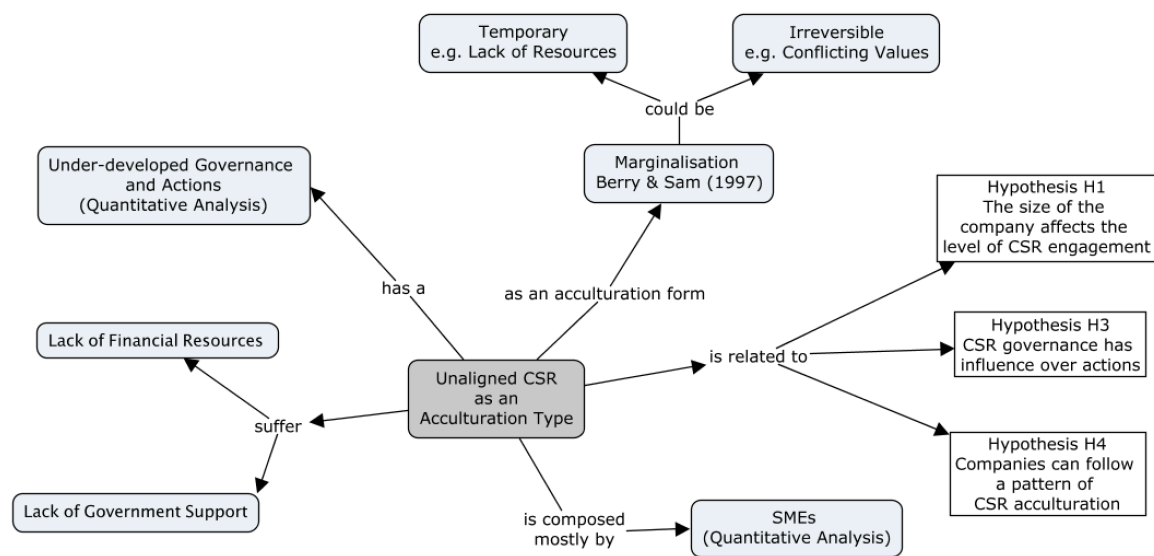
Temporary
e.g. Lack of Resources

Irreversible
e.g. Conflicting Values

could be

Marginalisation
Berry & Sam (1997)

Under-developed Governance and Actions
(Quantitative Analysis)

has a

as an acculturation form

Hypothesis H1
The size of the company affects the level of CSR engagement

Hypothesis H3
CSR governance has influence over actions

is related to

Lack of Financial Resources

Unaligned CSR
as an
Acculturation Type

suffer

Hypothesis H4
Companies can follow a pattern of CSR acculturation

Lack of Government Support

is composed mostly by

SMEs
(Quantitative Analysis)